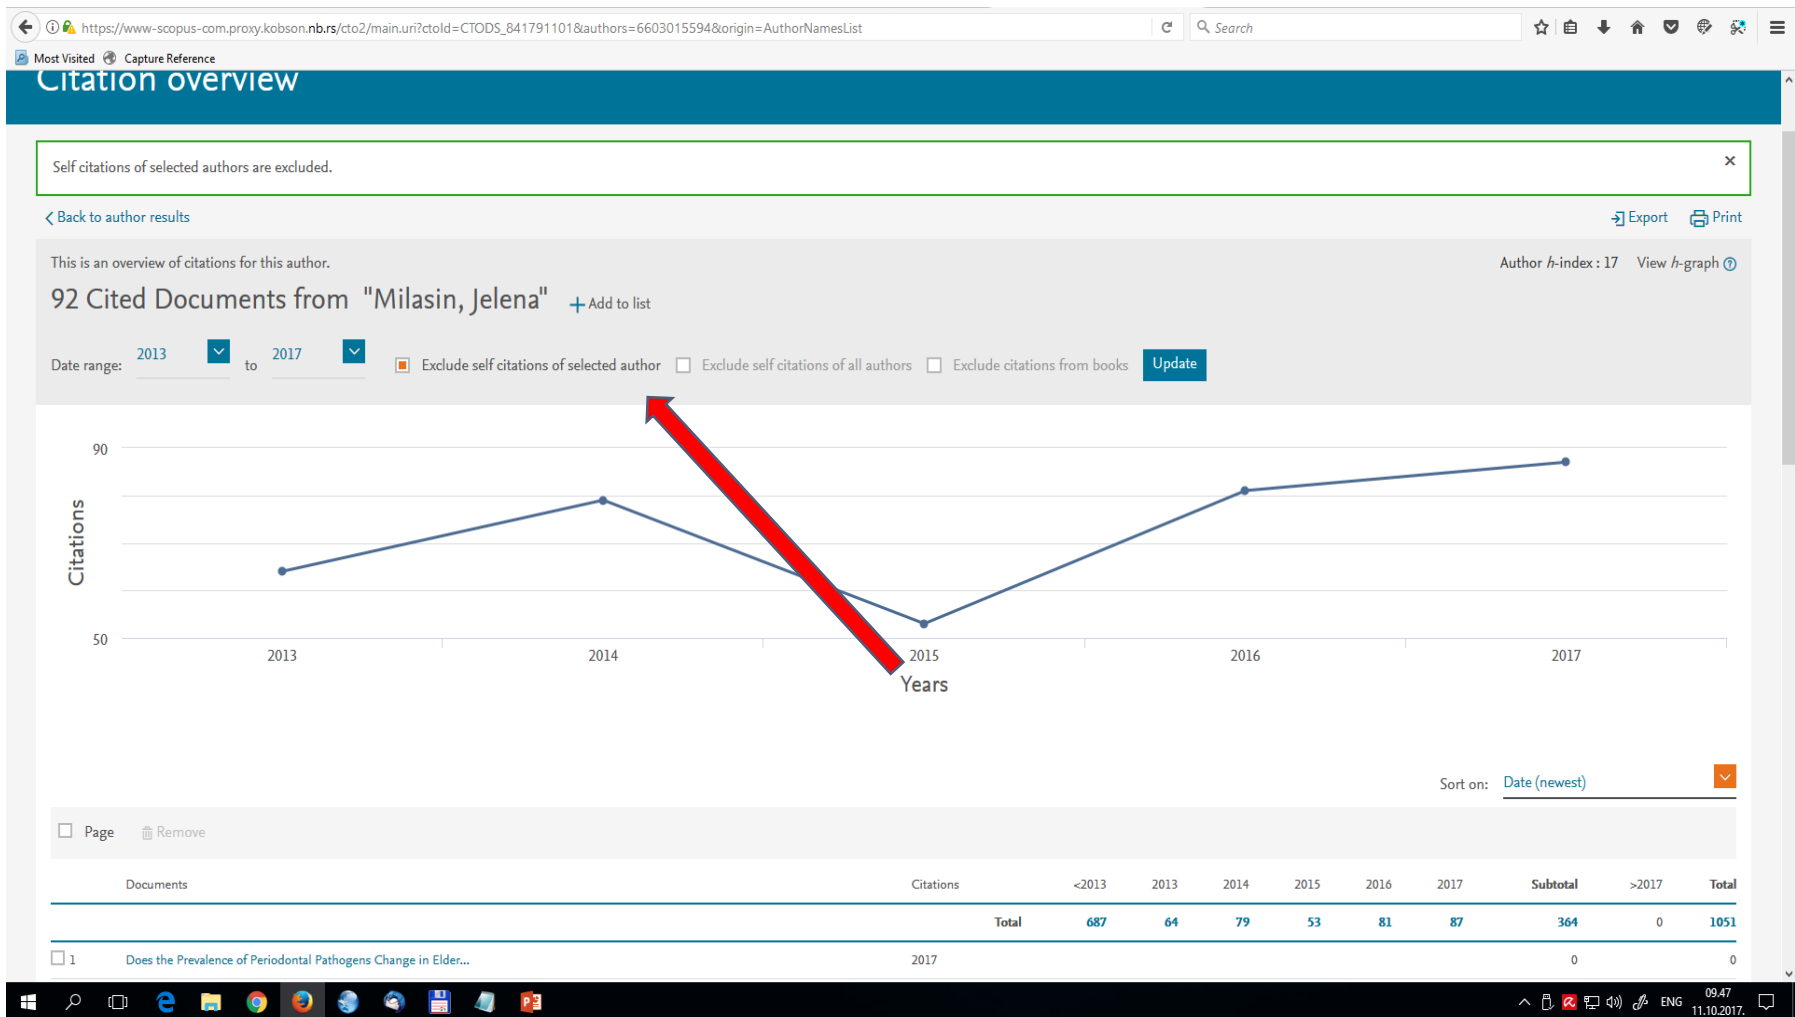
https://www-scopus-com.proxy.kobson.nb.rs/cto2/main.uri?ctoId=CTODS_841791101&authors=6603015594&origin=AuthorNamesList

Search

Most Visited Capture Reference

Citation overview

Self citations of selected authors are excluded.

×

Back to author results

Export Print

This is an overview of citations for this author.

Author h-index : 17 View h-graph

92 Cited Documents from "Milasin, Jelena" + Add to list

Date range: 2013 to 2017 Exclude self citations of selected author Exclude self citations of all authors Exclude citations from books Update

90

Citations

50

2013 2014 2015 2016 2017

Years

Sort on: Date (newest)

Page Remove

| | Documents | Citations | <2013 | 2013 | 2014 | 2015 | 2016 | 2017 | Subtotal | >2017 | Total |
|---|---|---|---|---|---|---|---|---|---|---|---|
| | | Total | 687 | 64 | 79 | 53 | 81 | 87 | 364 | 0 | 1051 |
| 1 | Does the Prevalence of Periodontal Pathogens Change in Elder... | 2017 | | | | | | | 0 | | 0 |

ENG 09.47 11.10.2017.